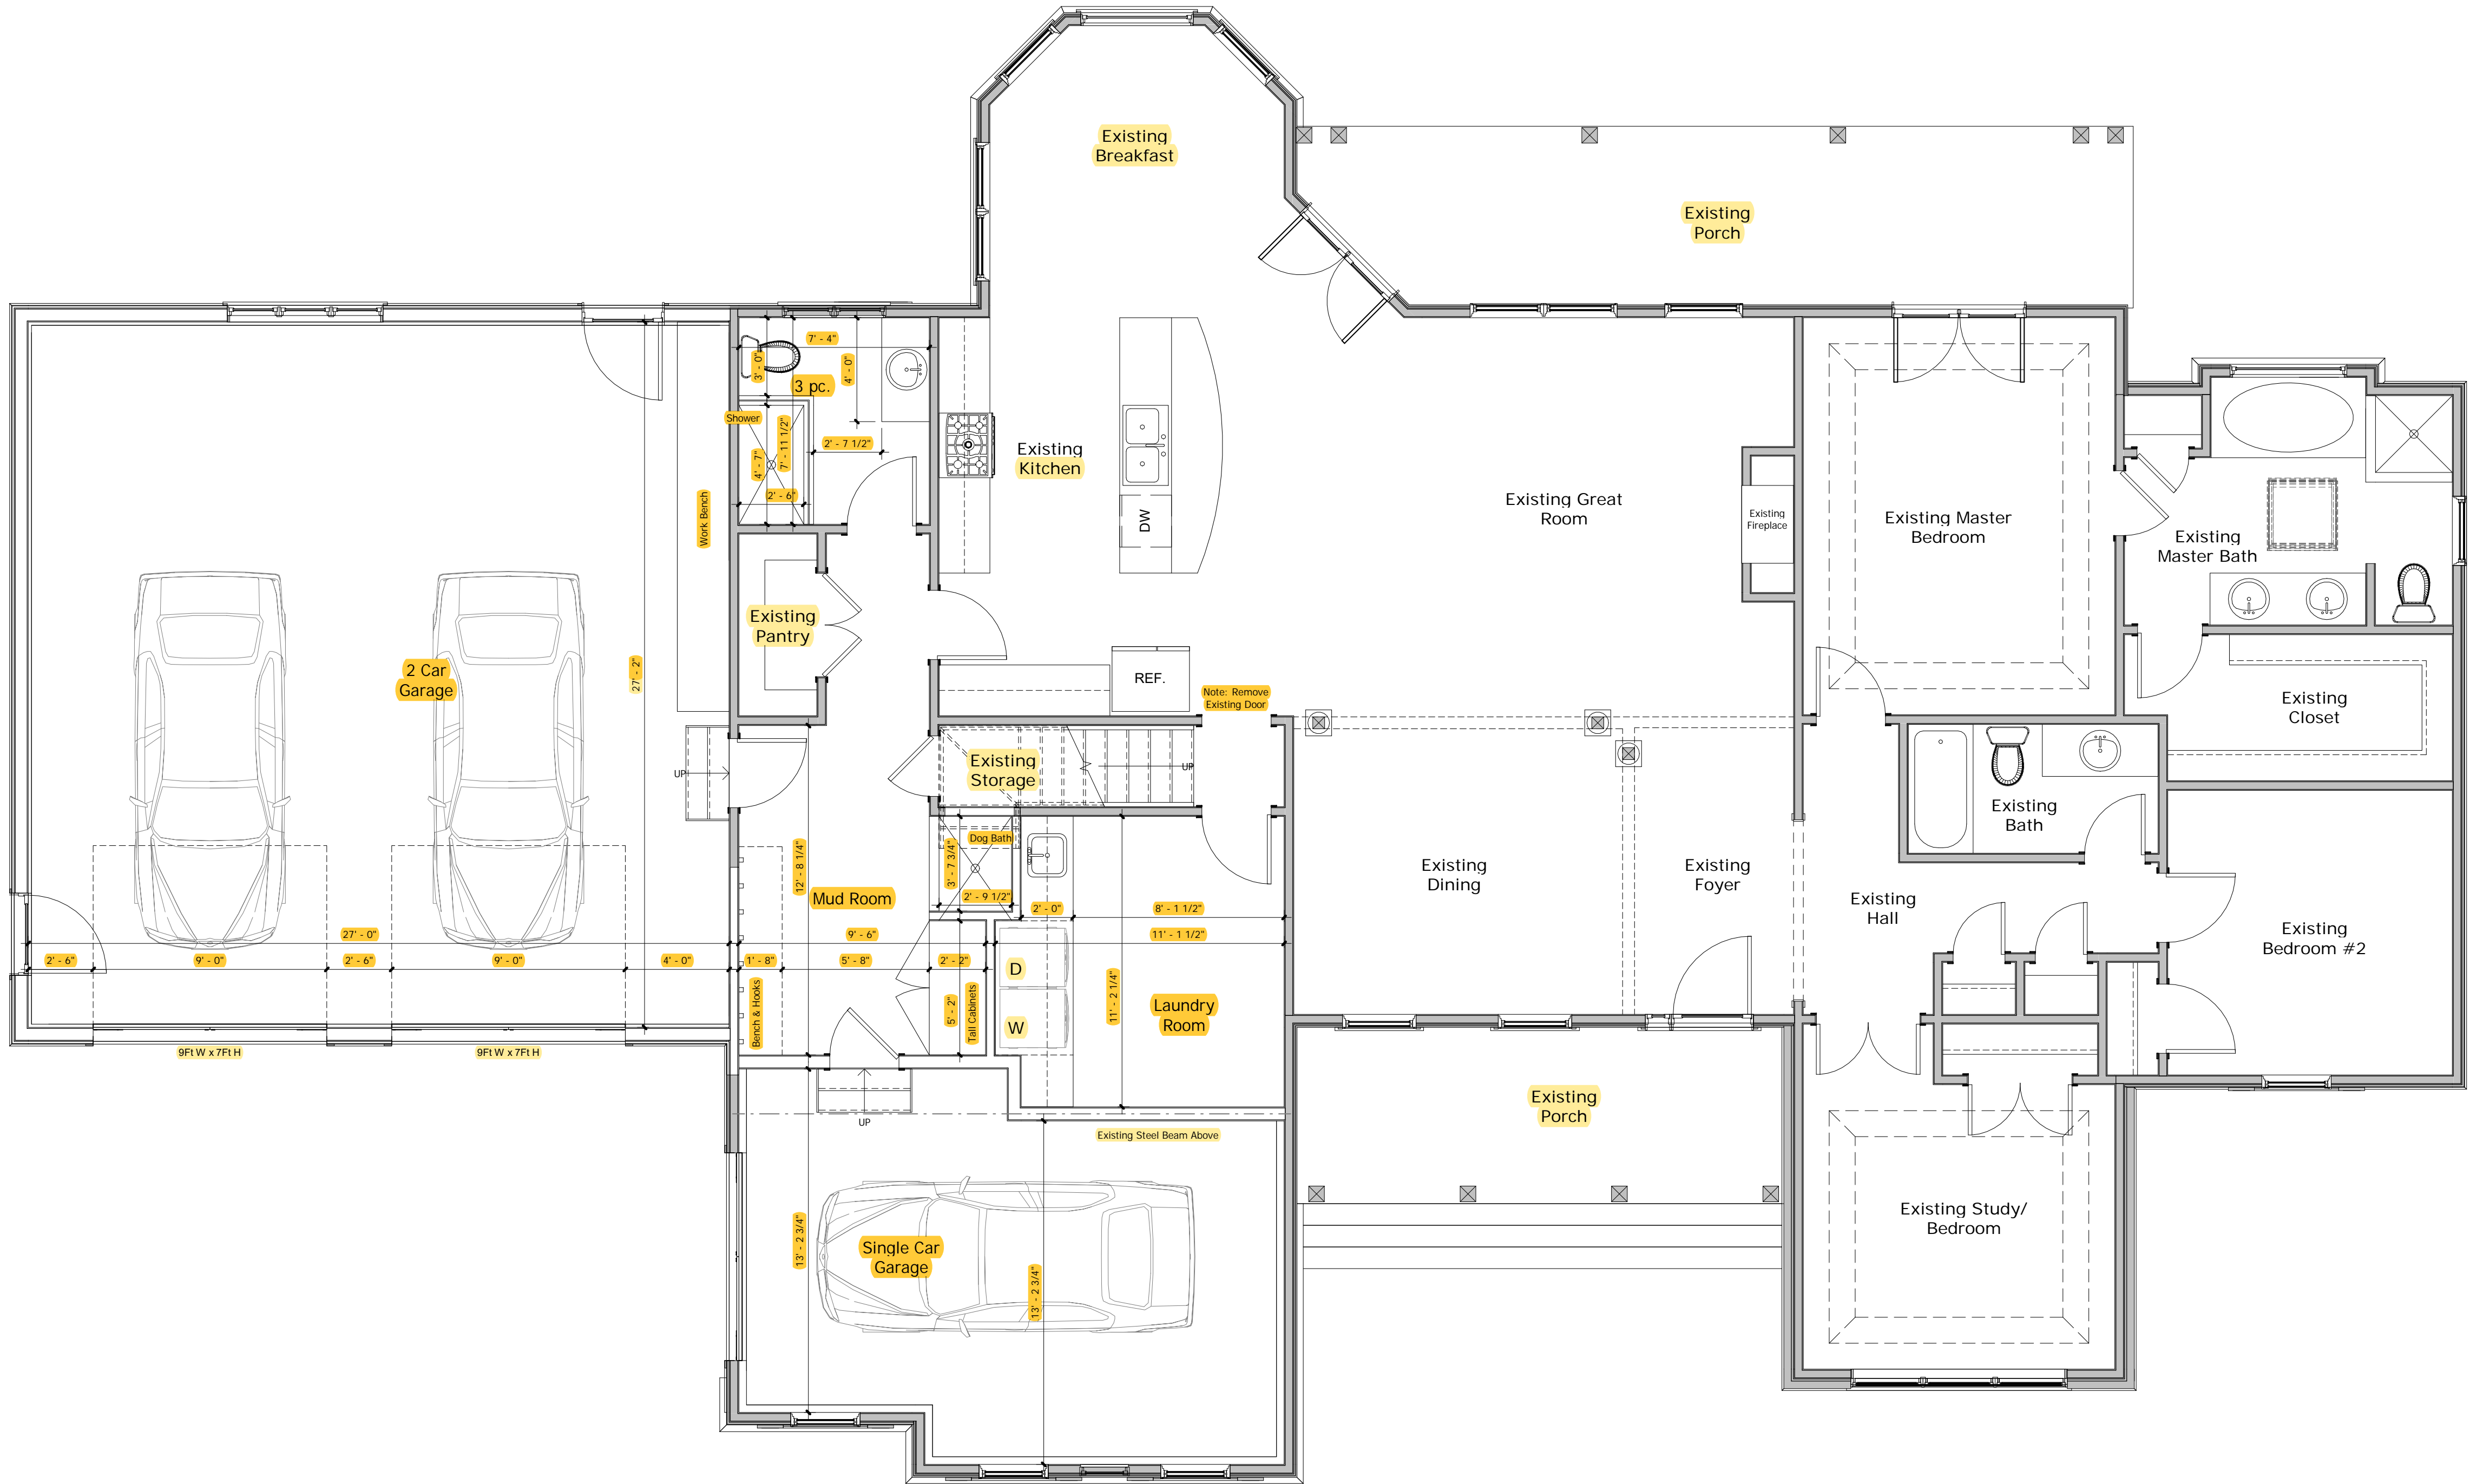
Existing Breakfast

Existing Porch

7' - 4"

3' - 0"

4' - 0"

3 pc.

Shower

7' - 11 1/2"

4' - 7"

2' - 7 1/2"

2' - 6"

Work Bench

Existing Kitchen

DW

Existing Great Room

Existing Fireplace

Existing Master Bedroom

Existing Master Bath

Existing Pantry

2 Car Garage

27' - 2"

REF.

Note: Remove Existing Door

Existing Closet

UP

Existing Storage

UP

Existing Bath

Dog Bath

12' - 8 1/4"

3' - 7 3/4"

Mud Room

2' - 9 1/2"

2' - 0"

8' - 1 1/2"

Existing Dining

Existing Foyer

Existing Hall

Existing Bedroom #2

27' - 0"

9' - 6"

11' - 1 1/2"

2' - 6"

9' - 0"

2' - 6"

9' - 0"

4' - 0"

1' - 8"

5' - 8"

2' - 2"

D

W

11' - 2 1/4"

Laundry Room

Bench & Hooks

5' - 2"

Tall Cabinets

9Ft W x 7Ft H

9Ft W x 7Ft H

UP

Existing Steel Beam Above

Existing Porch

Existing Study/ Bedroom

13' - 2 3/4"

Single Car Garage

13' - 2 3/4"